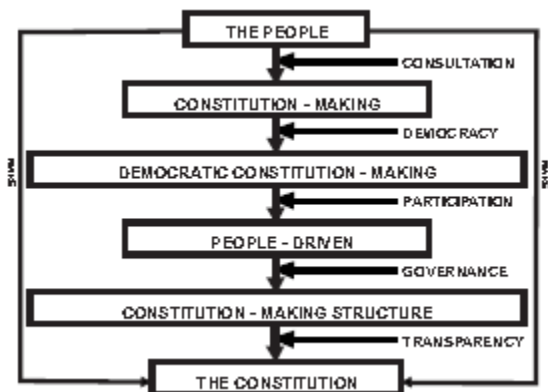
THE PEOPLE

CONSULTATION

CONSTITUTION - MAKING

DEMOCRACY

DEMOCRATIC CONSTITUTION - MAKING

PARTICIPATION

PEOPLE - DRIVEN

GOVERNANCE

CONSTITUTION - MAKING STRUCTURE

TRANSPARENCY

THE CONSTITUTION

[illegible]

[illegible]